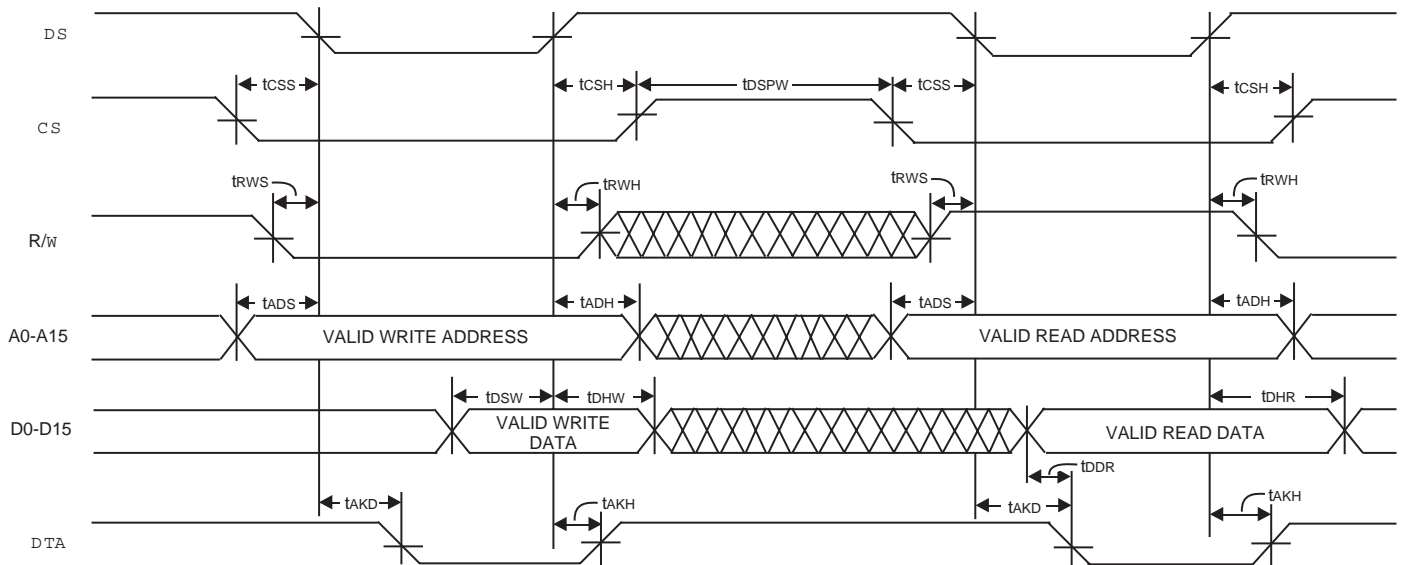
DS

tCSS

tCSH

tDSPW

tCSS

tCSH

CS

tRWS

tRWH

tRWS

tRWH

R/W

tADS

tADH

tADS

tADH

A0-A15

VALID WRITE ADDRESS

VALID READ ADDRESS

tDSW

tDHW

tDHR

D0-D15

VALID WRITE DATA

VALID READ DATA

tDDR

tAKD

tAKH

tAKD

tAKH

DTA